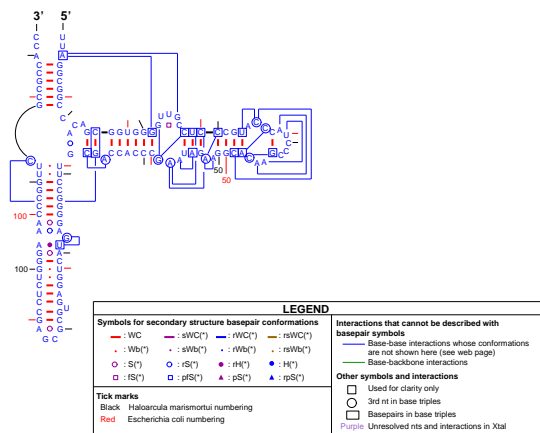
3' 5'

LEGEND

Symbols for secondary structure basepair conformations

: WC : sWC(*) : rWC(*) : rsWC(*)

: Wb(*) : sWb(*) : rWb(*) : rsWb(*)

: S(*) : rS(*) : rH(*) : H(*)

: fS(*) : pfS(*) : pS(*) : rpS(*)

Tick marks

Black Haloarcula marismortui numbering

Red Escherichia coli numbering

Interactions that cannot be described with basepair symbols

Base-base interactions whose conformations are not shown here (see web page)

Base-backbone interactions

Other symbols and interactions

Used for clarity only

3rd nt in base triples

Basepairs in base triples

Purple Unresolved nts and interactions in Xtal

100

100

50

50